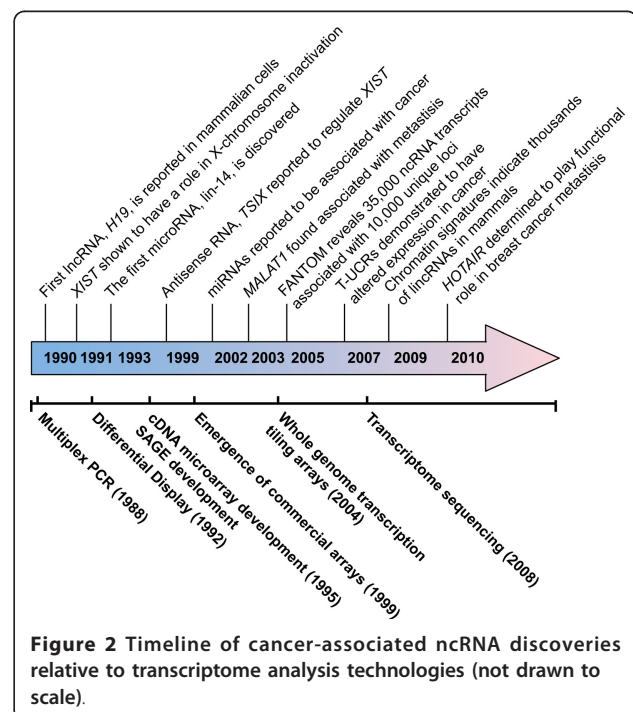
First lncRNA, *H19*, is reported in mammalian cells

*XIST* shown to have a role in X-chromosome inactivation

The first microRNA, lin-14, is discovered

Antisense RNA, *TSIX* reported to regulate *XIST*

miRNAs reported to be associated with cancer

*MALAT1* found associated with metastisis

FANTOM reveals 35,000 ncRNA transcripts associated with 10,000 unique loci

T-UCRs demonstrated to have altered expression in cancer

Chromatin signatures indicate thousands of lincRNAs in mammals

*HOTAIR* determined to play functional role in breast cancer metastisis

1990 1991 1993 1999 2002 2003 2005 2007 2009 2010

Multiplex PCR (1988)

Differential Display (1992)

SAGE development

cDNA microarray development (1995)

Emergence of commercial arrays (1999)

Whole genome transcription tiling arrays (2004)

Transcriptome sequencing (2008)

**Figure 2 Timeline of cancer-associated ncRNA discoveries relative to transcriptome analysis technologies (not drawn to scale).**